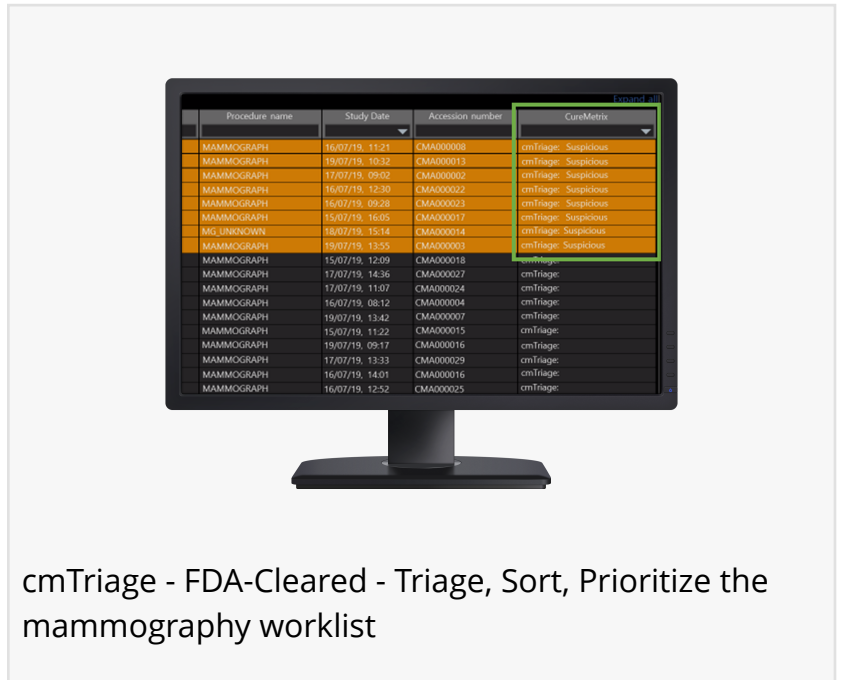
Expand all

| Procedure name | Study Date | Accession number | CureMetrix |
|---|---|---|---|
| MAMMOGRAPH | 16/07/19, 11:21 | CMA000008 | cmTriage: Suspicious |
| MAMMOGRAPH | 19/07/19, 10:32 | CMA000013 | cmTriage: Suspicious |
| MAMMOGRAPH | 17/07/19, 09:02 | CMA000002 | cmTriage: Suspicious |
| MAMMOGRAPH | 16/07/19, 12:30 | CMA000022 | cmTriage: Suspicious |
| MAMMOGRAPH | 16/07/19, 09:28 | CMA000023 | cmTriage: Suspicious |
| MAMMOGRAPH | 15/07/19, 16:05 | CMA000017 | cmTriage: Suspicious |
| MG_UNKNOWN | 18/07/19, 15:14 | CMA000014 | cmTriage: Suspicious |
| MAMMOGRAPH | 19/07/19, 13:55 | CMA000003 | cmTriage: Suspicious |
| MAMMOGRAPH | 15/07/19, 12:09 | CMA000018 | cmTriage: |
| MAMMOGRAPH | 17/07/19, 14:36 | CMA000027 | cmTriage: |
| MAMMOGRAPH | 17/07/19, 11:07 | CMA000024 | cmTriage: |
| MAMMOGRAPH | 16/07/19, 08:12 | CMA000004 | cmTriage: |
| MAMMOGRAPH | 19/07/19, 13:42 | CMA000007 | cmTriage: |
| MAMMOGRAPH | 15/07/19, 11:22 | CMA000015 | cmTriage: |
| MAMMOGRAPH | 19/07/19, 09:17 | CMA000016 | cmTriage: |
| MAMMOGRAPH | 17/07/19, 13:33 | CMA000029 | cmTriage: |
| MAMMOGRAPH | 16/07/19, 14:01 | CMA000016 | cmTriage: |
| MAMMOGRAPH | 16/07/19, 12:52 | CMA000025 | cmTriage: |

cmTriage - FDA-Cleared - Triage, Sort, Prioritize the mammography worklist